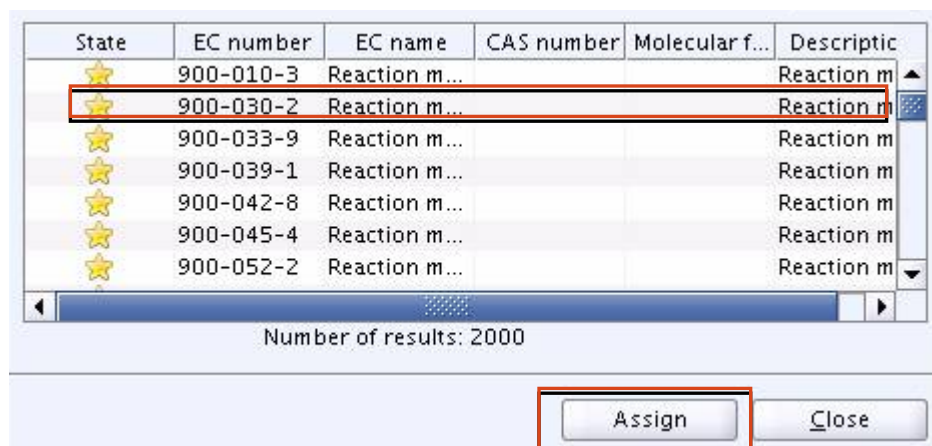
| State | EC number | EC name | CAS number | Molecular f... | Descriptic |
|---|---|---|---|---|---|
| | 900-010-3 | Reaction m... | | | Reaction m |
| | 900-030-2 | Reaction m... | | | Reaction m |
| | 900-033-9 | Reaction m... | | | Reaction m |
| | 900-039-1 | Reaction m... | | | Reaction m |
| | 900-042-8 | Reaction m... | | | Reaction m |
| | 900-045-4 | Reaction m... | | | Reaction m |
| | 900-052-2 | Reaction m... | | | Reaction m |

Number of results: 2000

Assign

Close